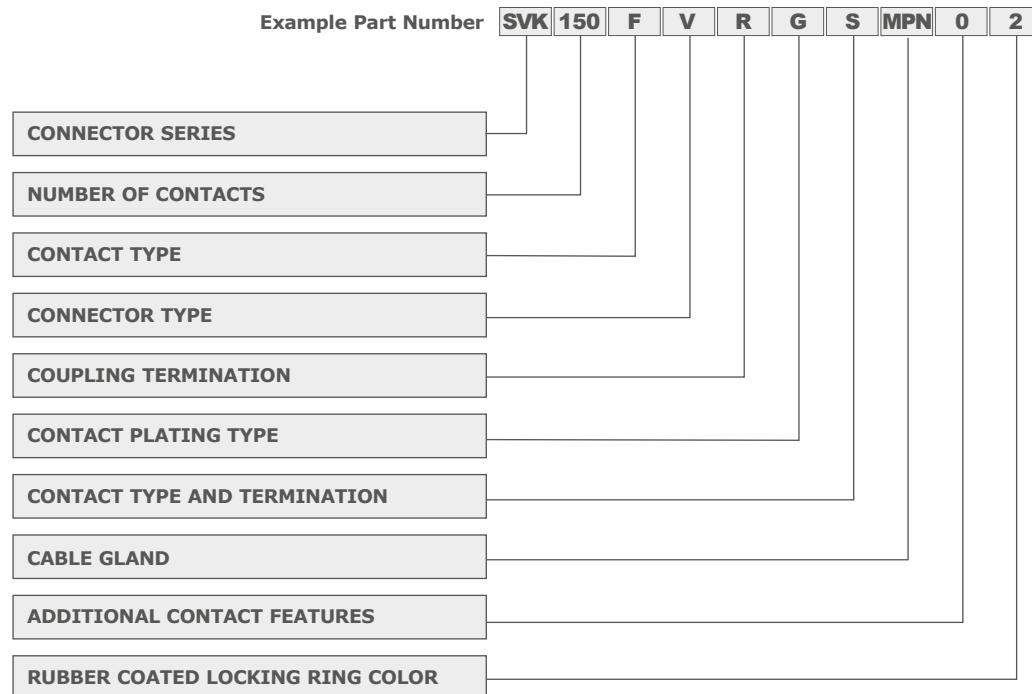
Example Part Number SVK 150 F V R G S MPN 0 2

CONNECTOR SERIES

NUMBER OF CONTACTS

CONTACT TYPE

CONNECTOR TYPE

COUPLING TERMINATION

CONTACT PLATING TYPE

CONTACT TYPE AND TERMINATION

CABLE GLAND

ADDITIONAL CONTACT FEATURES

RUBBER COATED LOCKING RING COLOR